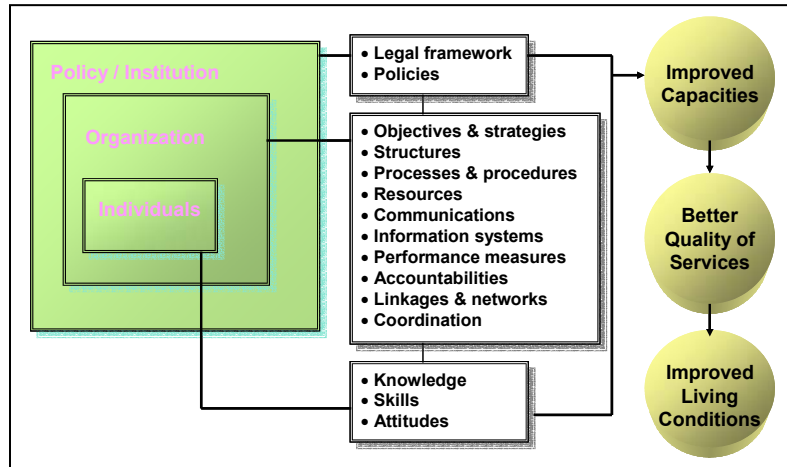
Policy / Institution

Organization

Individuals

• Legal framework
• Policies

• Objectives & strategies
• Structures
• Processes & procedures
• Resources
• Communications
• Information systems
• Performance measures
• Accountabilities
• Linkages & networks
• Coordination

• Knowledge
• Skills
• Attitudes

Improved Capacities

Better Quality of Services

Improved Living Conditions